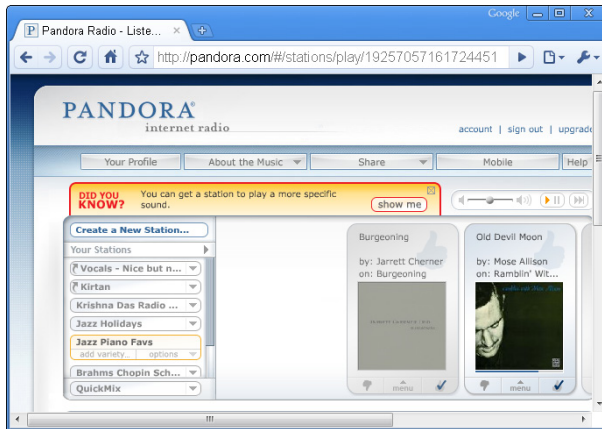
Google

P Pandora Radio - Liste...

http://pandora.com/#/stations/play/192570571617244451

PANDORA®
internet radio

account | sign out | upgrade

Your Profile
About the Music
Share
Mobile
Help

DID YOU KNOW?
You can get a station to play a more specific sound.
show me

Create a New Station...
Your Stations
Vocals - Nice but n...
Kirtan
Krishna Das Radio ...
Jazz Holidays
Jazz Piano Favs
add variety...
options
Brahms Chopin Sch...
QuickMix

Burgeoning
by: Jarrett Cherner
on: Burgeoning
menu

Old Devil Moon
by: Mose Allison
on: Ramblin' Wit...
menu